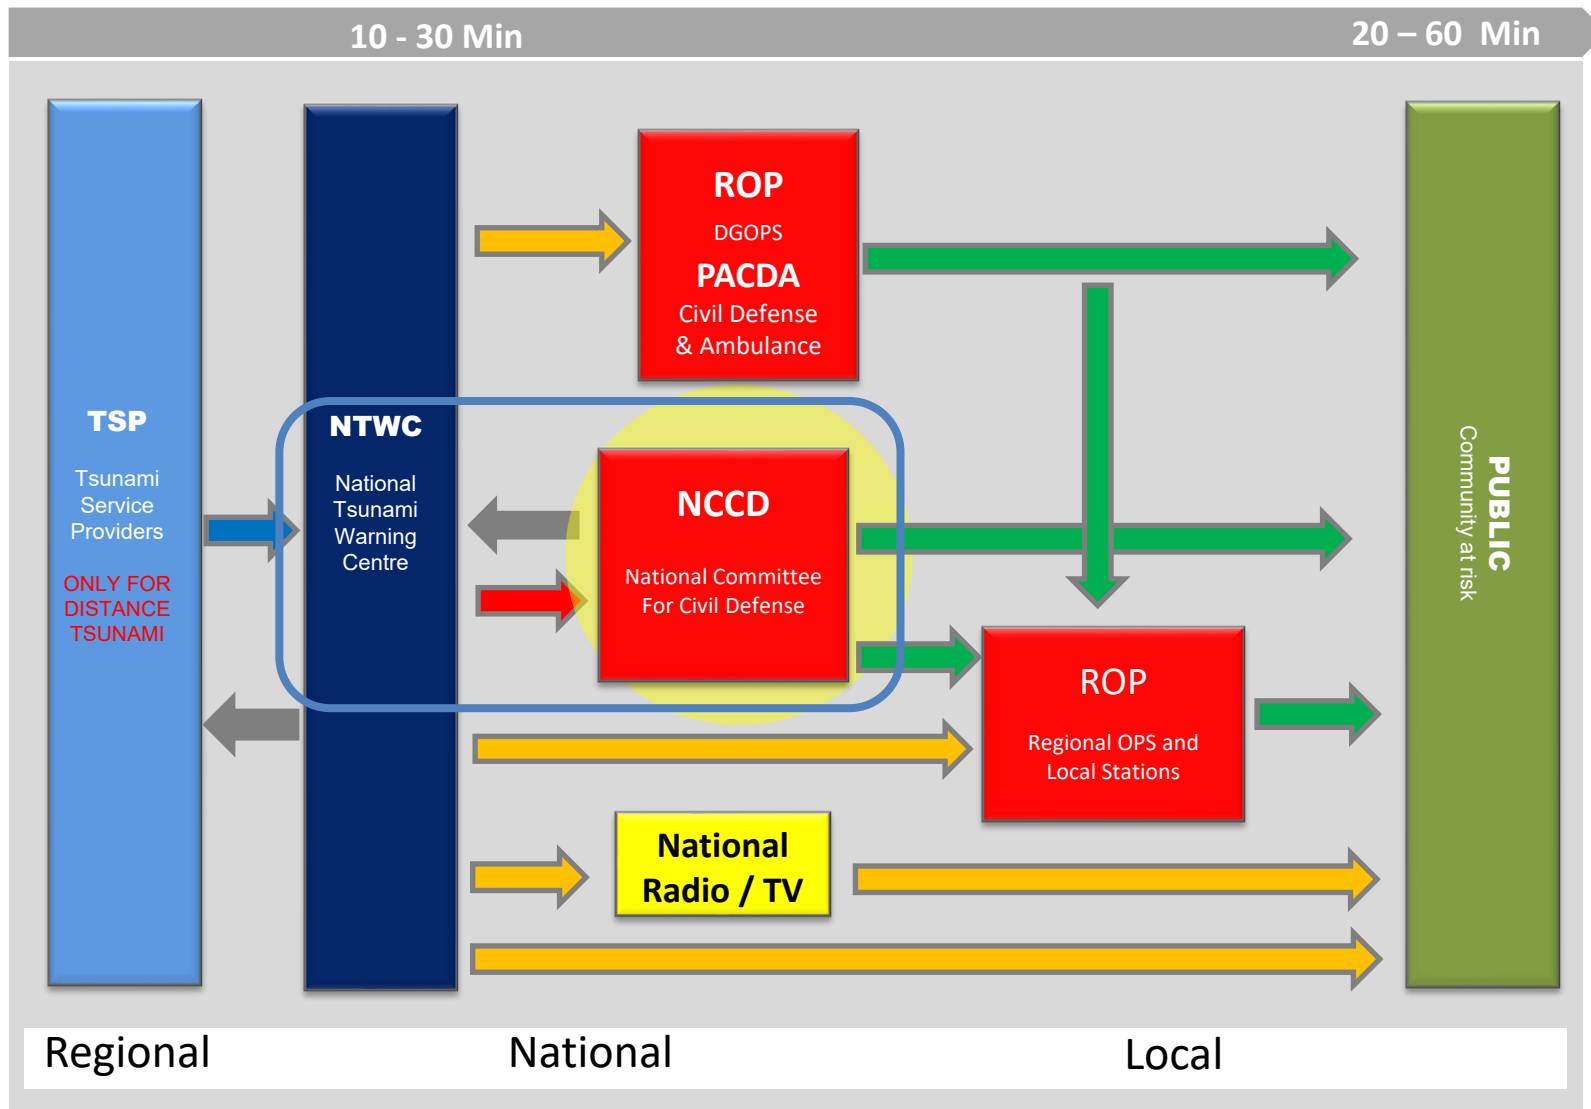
10 - 30 Min

20 – 60 Min

TSP

Tsunami Service Providers

ONLY FOR DISTANCE TSUNAMI

NTWC

National Tsunami Warning Centre

ROP

DGOPS

PACDA

Civil Defense & Ambulance

NCCD

National Committee For Civil Defense

ROP

Regional OPS and Local Stations

National Radio / TV

PUBLIC

Community at risk

Regional

National

Local